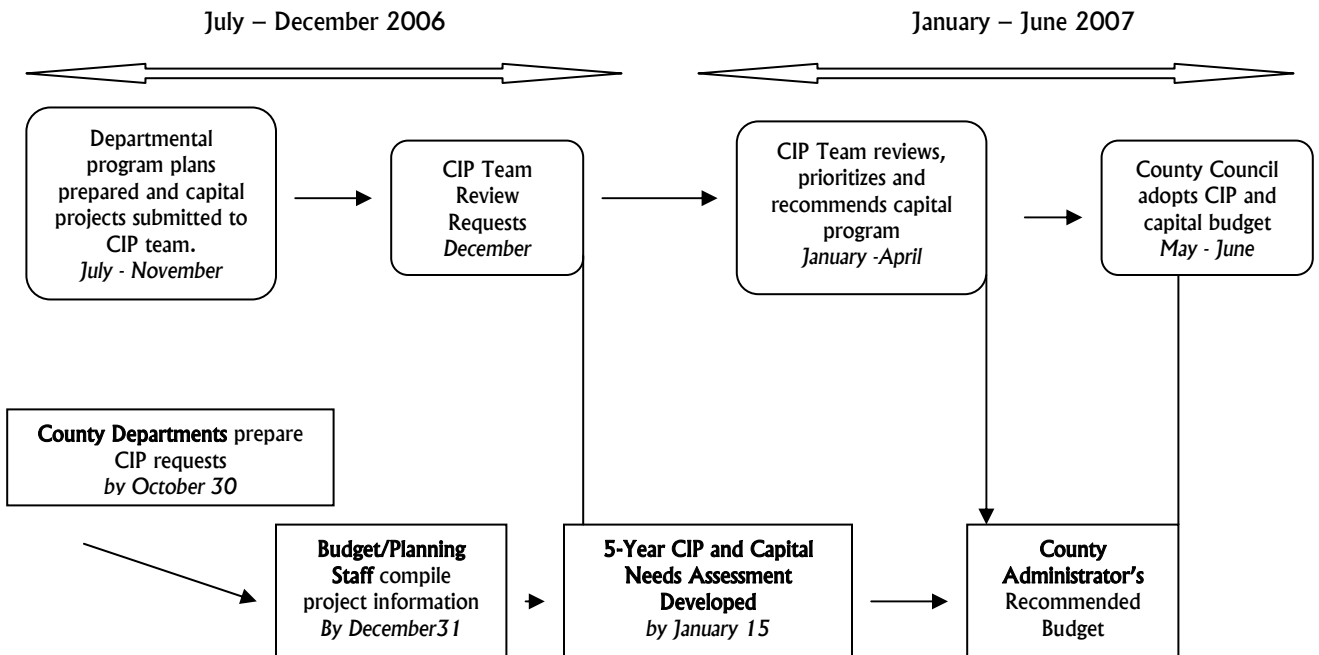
July – December 2006

January – June 2007

Departmental program plans prepared and capital projects submitted to CIP team.
*July - November*

CIP Team Review Requests
*December*

CIP Team reviews, prioritizes and recommends capital program
*January -April*

County Council adopts CIP and capital budget
*May - June*

**County Departments** prepare CIP requests
*by October 30*

**Budget/Planning Staff** compile project information
*By December31*

**5-Year CIP and Capital Needs Assessment Developed**
*by January 15*

**County Administrator's** Recommended Budget